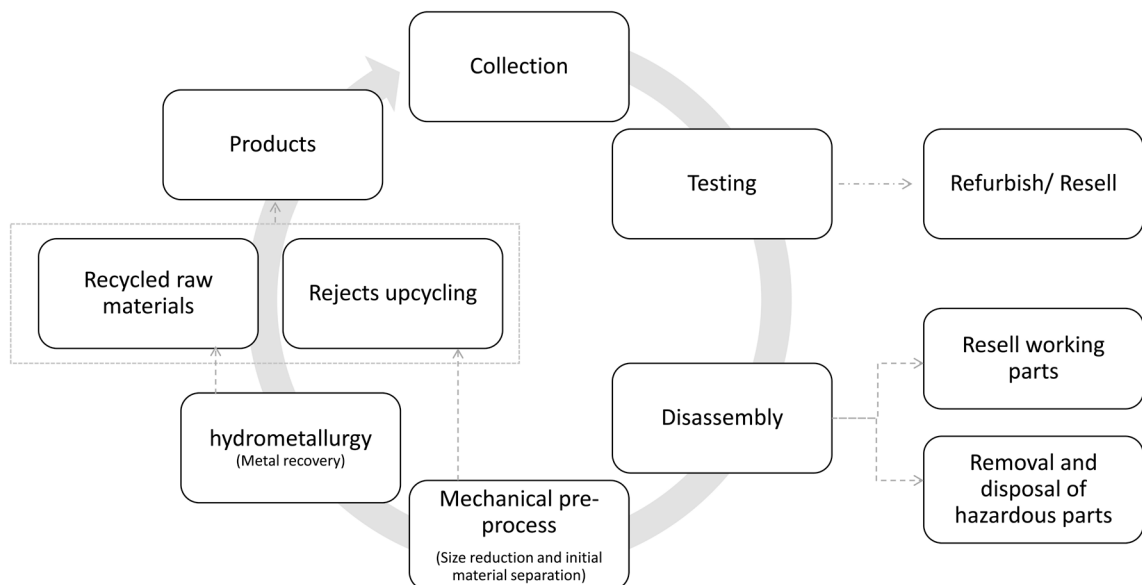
Collection

Testing

Refurbish/ Resell

Disassembly

Resell working parts

Removal and disposal of hazardous parts

Mechanical pre-process
(Size reduction and initial material separation)

hydrometallurgy
(Metal recovery)

Recycled raw materials

Rejects upcycling

Products